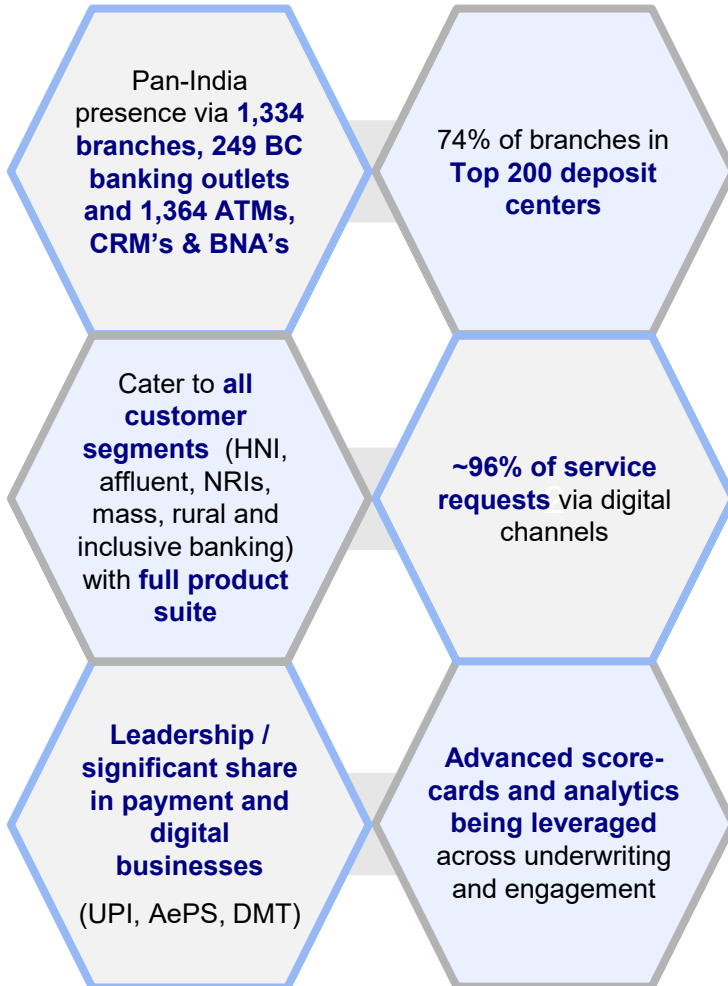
Pan-India presence via 1,334 branches, 249 BC banking outlets and 1,364 ATMs, CRM's & BNA's

74% of branches in Top 200 deposit centers

Cater to all customer segments (HNI, affluent, NRIs, mass, rural and inclusive banking) with full product suite

~96% of service requests via digital channels

Leadership / significant share in payment and digital businesses

(UPI, AePS, DMT)

Advanced score-cards and analytics being leveraged across underwriting and engagement